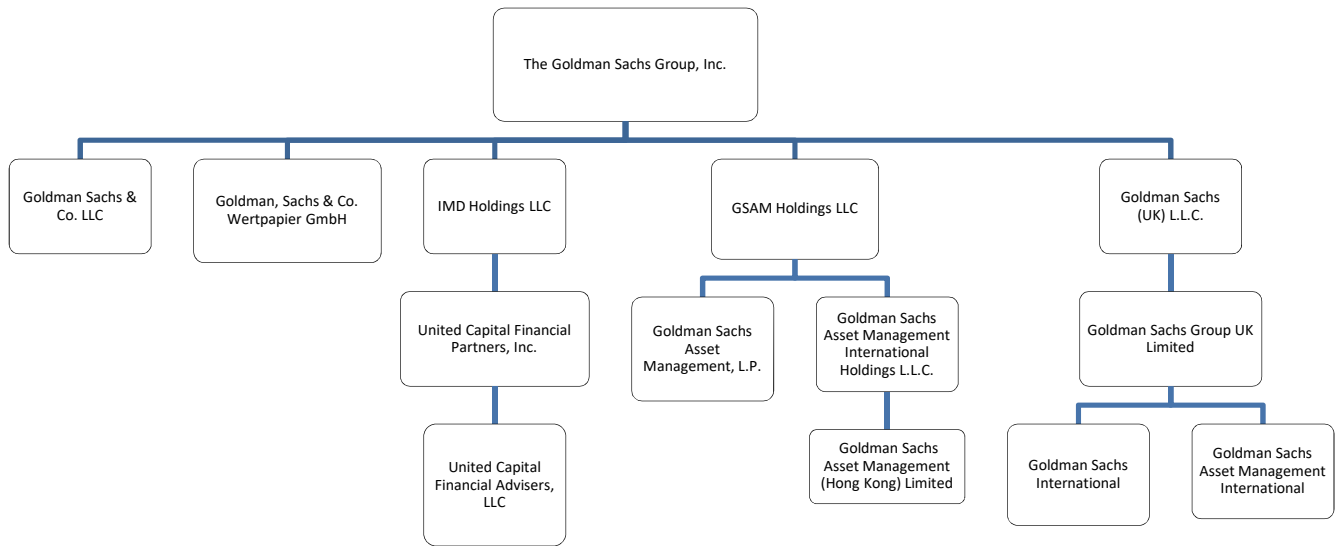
The Goldman Sachs Group, Inc.

Goldman Sachs & Co. LLC

Goldman, Sachs & Co. Wertpapier GmbH

IMD Holdings LLC

United Capital Financial Partners, Inc.

United Capital Financial Advisers, LLC

GSAM Holdings LLC

Goldman Sachs Asset Management, L.P.

Goldman Sachs Asset Management International Holdings L.L.C.

Goldman Sachs Asset Management (Hong Kong) Limited

Goldman Sachs (UK) L.L.C.

Goldman Sachs Group UK Limited

Goldman Sachs International

Goldman Sachs Asset Management International